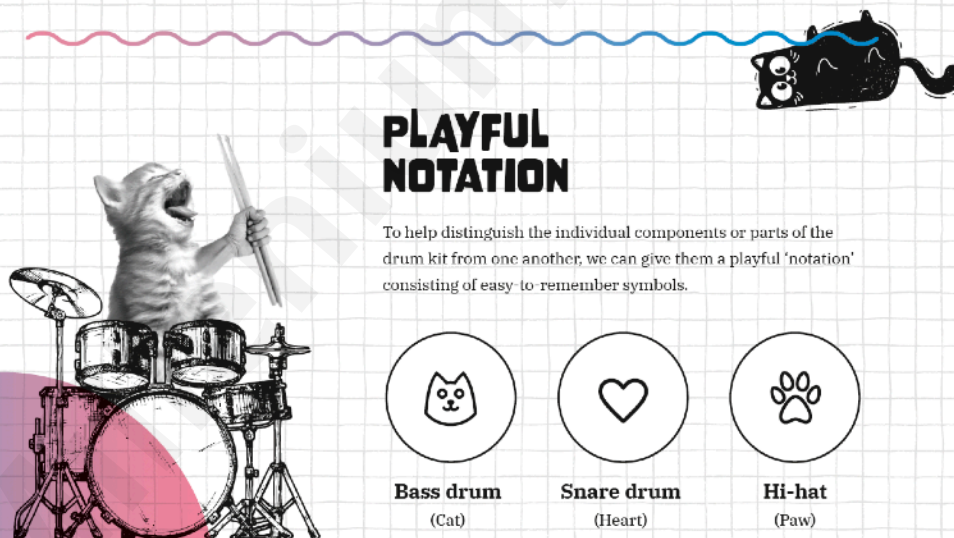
PLAYFUL NOTATION

To help distinguish the individual components or parts of the drum kit from one another, we can give them a playful 'notation' consisting of easy-to-remember symbols.

Bass drum
(Cat)

Snare drum
(Heart)

Hi-hat
(Paw)